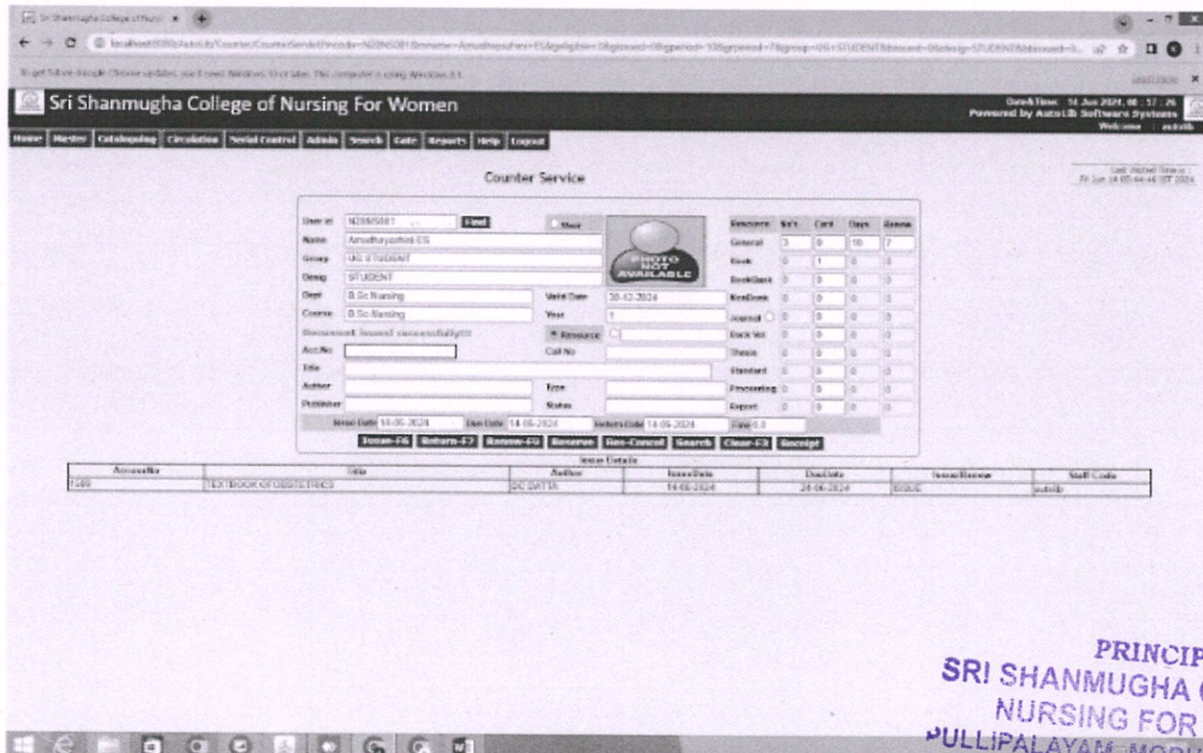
Sri Shanmugha College of Nursi ×

To get future Google Chrome updates, you'll need Windows 10 or later. This computer is using Windows 8.1.

Sri Shanmugha College of Nursing For Women

Date&Time: 14 Jun 2024, 08 : 17 : 26
Powered by AutoLib Software Systems
Welcome : autolib

Home | Master | Cataloguing | Circulation | Serial Control | Admin | Search | Gate | Reports | Help | Logout

Last Visited Time is :
Fri Jun 14 08:44:46 IST 2024

Counter Service

User Id N20NS001 Find
Name Amudhayazhini ES
Group UG STUDENT
Desig STUDENT
Dept B.Sc Nursing
Course B.Sc Nursing
Document Issued successfully!!!
Acc.No
Title
Author
Publisher

Show
PHOTO NOT AVAILABLE

Valid Date 30-12-2024
Year 1
Resource
Call No
Type
Status

| Resource | Nr's | Curr | Days | Remm |
|---|---|---|---|---|
| General | 3 | 0 | 10 | 7 |
| Book | 0 | 1 | 0 | 0 |
| BookBank | 0 | 0 | 0 | 0 |
| NonBook | 0 | 0 | 0 | 0 |
| Journal | 0 | 0 | 0 | 0 |
| Back Vol | 0 | 0 | 0 | 0 |
| Thesis | 0 | 0 | 0 | 0 |
| Standard | 0 | 0 | 0 | 0 |
| Proceeding | 0 | 0 | 0 | 0 |
| Report | 0 | 0 | 0 | 0 |

Issue Date 14-06-2024 Due Date 14-06-2024 Return Date 14-06-2024 Fine 0.0

Issue-F6 | Return-F7 | Renew-F8 | Reserve | Res-Cancel | Search | Clear-F3 | Receipt

Issue Details

| AccessNo | Title | Author | IssueDate | DueDate | Issue/Renew | Staff Code |
|---|---|---|---|---|---|---|
| 1049 | TEXTBOOK OF OBSTETRICS | DC DATTA | 14-06-2024 | 24-06-2024 | ISSUE | autolib |

PRINCIP
SRI SHANMUGHA
NURSING FOR
PULLIPALAYAM-MORI